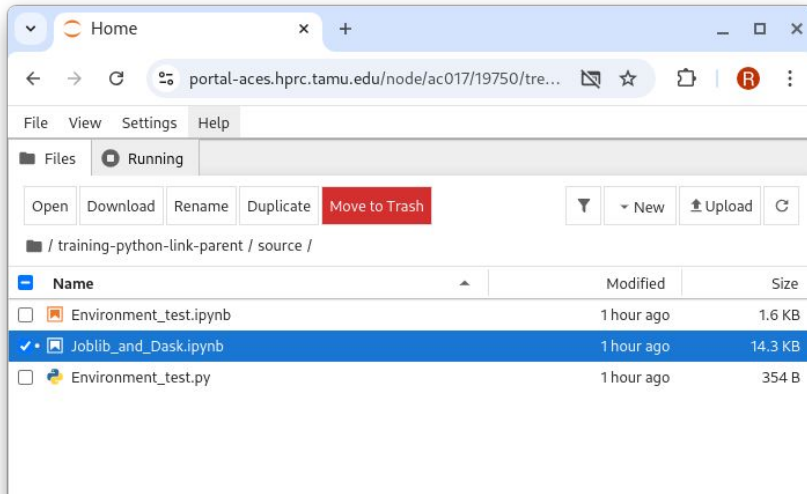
Home

portal-aces.hprc.tamu.edu/node/ac017/19750/tre...

R

File View Settings Help

Files Running

Open Download Rename Duplicate Move to Trash New Upload

/ training-python-link-parent / source /

| Name | Modified | Size |
|---|---|---|
| Environment_test.ipynb | 1 hour ago | 1.6 KB |
| Joblib_and_Dask.ipynb | 1 hour ago | 14.3 KB |
| Environment_test.py | 1 hour ago | 354 B |